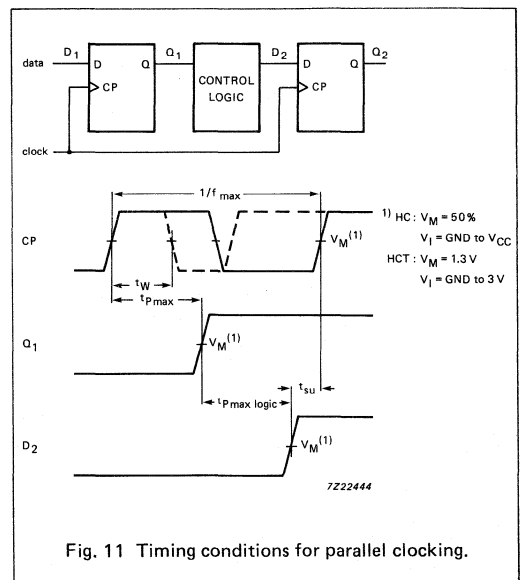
data
$D_1$
D
Q
$Q_1$
CP
CONTROL LOGIC
$D_2$
D
Q
$Q_2$
CP
clock

$1/f_{max}$
CP
$^{1)}$ HC : $V_M = 50\%$
$V_I$ = GND to $V_{CC}$
HCT : $V_M = 1.3$ V
$V_I$ = GND to 3 V
$V_M^{(1)}$
$t_W$
$t_{P\,max}$
$Q_1$
$V_M^{(1)}$
$t_{P\,max\ logic}$
$t_{su}$
$D_2$
$V_M^{(1)}$
7Z22444

Fig. 11 Timing conditions for parallel clocking.